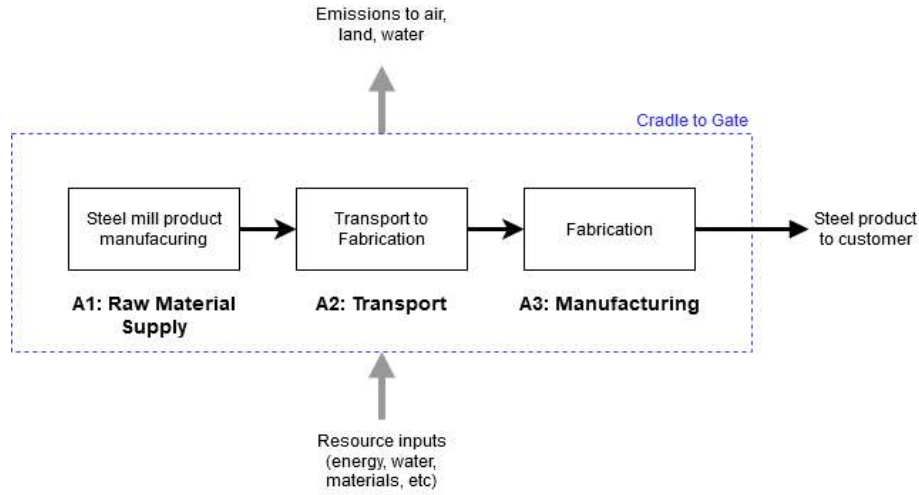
Emissions to air, land, water

Cradle to Gate

Steel mill product manufacuring

Transport to Fabrication

Fabrication

Steel product to customer

A1: Raw Material Supply

A2: Transport

A3: Manufacturing

Resource inputs (energy, water, materials, etc)